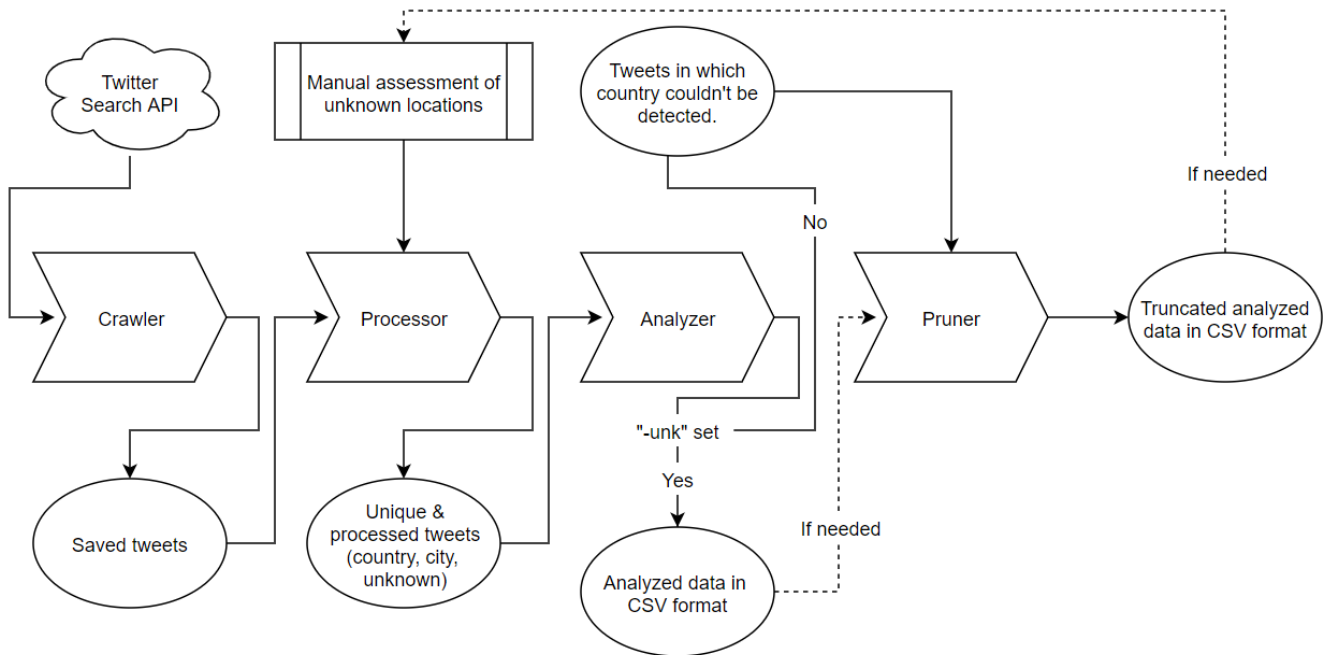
Twitter Search API

Manual assessment of unknown locations

Tweets in which country couldn't be detected.

If needed

No

Crawler

Processor

Analyzer

Pruner

Truncated analyzed data in CSV format

"-unk" set

Yes

Saved tweets

Unique & processed tweets (country, city, unknown)

If needed

Analyzed data in CSV format